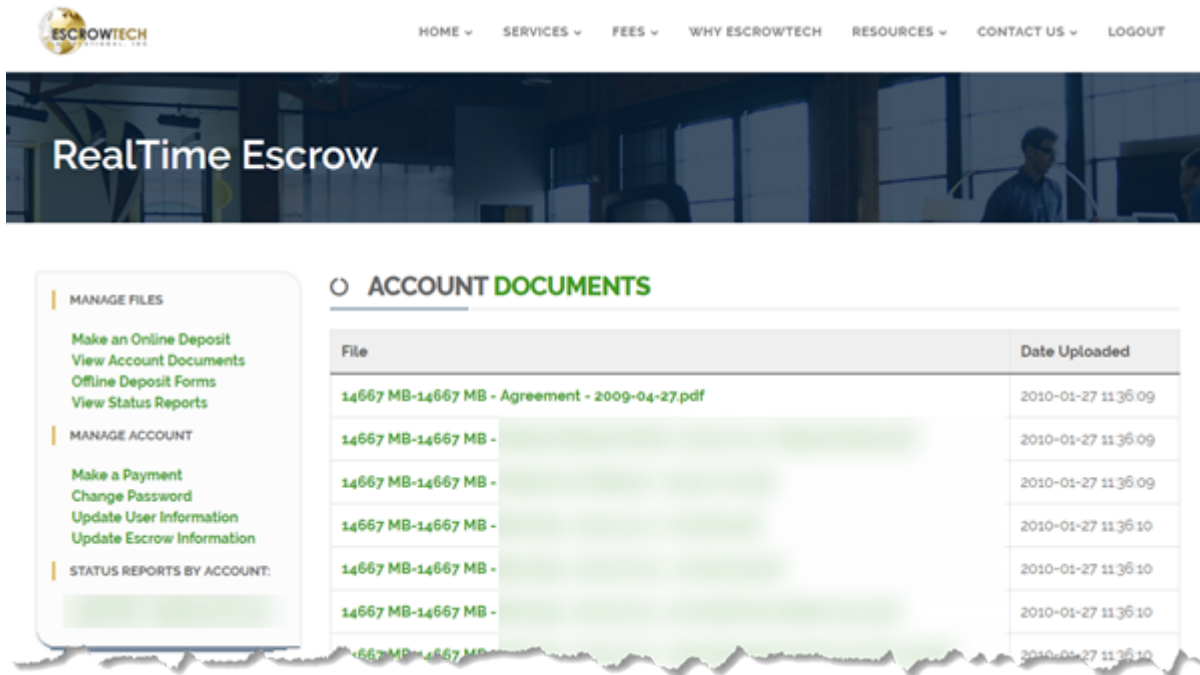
ESCROWTECH

HOME SERVICES FEES WHY ESCROWTECH RESOURCES CONTACT US LOGOUT

RealTime Escrow

MANAGE FILES

Make an Online Deposit
View Account Documents
Offline Deposit Forms
View Status Reports

MANAGE ACCOUNT

Make a Payment
Change Password
Update User Information
Update Escrow Information

STATUS REPORTS BY ACCOUNT:

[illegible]

ACCOUNT DOCUMENTS

| File | Date Uploaded |
|---|---|
| 14667 MB-14667 MB - Agreement - 2009-04-27.pdf | 2010-01-27 11:36:09 |
| 14667 MB-14667 MB - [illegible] | 2010-01-27 11:36:09 |
| 14667 MB-14667 MB - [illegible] | 2010-01-27 11:36:09 |
| 14667 MB-14667 MB - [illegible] | 2010-01-27 11:36:10 |
| 14667 MB-14667 MB - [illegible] | 2010-01-27 11:36:10 |
| 14667 MB-14667 MB - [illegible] | 2010-01-27 11:36:10 |
| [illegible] | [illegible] |